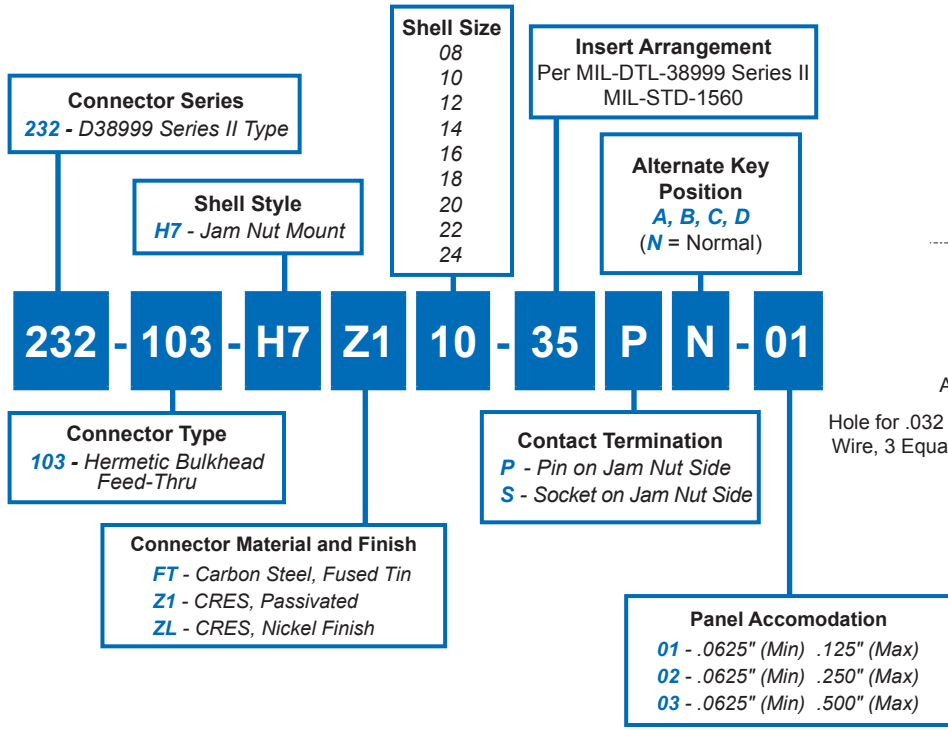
Connector Series
232 - D38999 Series II Type

Shell Style
H7 - Jam Nut Mount

Shell Size
08
10
12
14
16
18
20
22
24

Insert Arrangement
Per MIL-DTL-38999 Series II
MIL-STD-1560

Alternate Key Position
A, B, C, D
(N = Normal)

232 - 103 - H7 Z1 10 - 35 P N - 01

A

Hole for .032
Wire, 3 Equa

Connector Type
103 - Hermetic Bulkhead Feed-Thru

Contact Termination
P - Pin on Jam Nut Side
S - Socket on Jam Nut Side

Connector Material and Finish
FT - Carbon Steel, Fused Tin
Z1 - CRES, Passivated
ZL - CRES, Nickel Finish

Panel Accomodation
01 - .0625" (Min) .125" (Max)
02 - .0625" (Min) .250" (Max)
03 - .0625" (Min) .500" (Max)